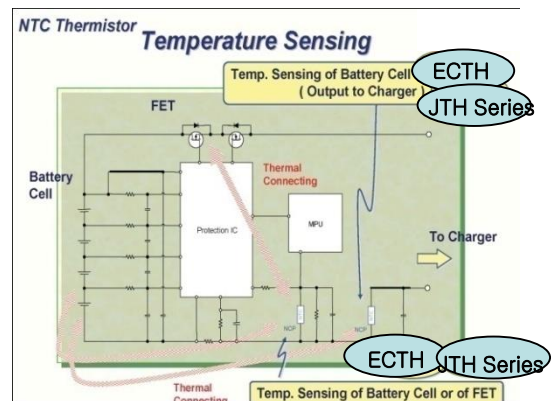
NTC Thermistor
Temperature Sensing

Temp. Sensing of Battery Cell
( Output to Charger )

ECTH
JTH Series

FET

Battery Cell

Thermal Connecting

Protection IC

MPU

To Charger

NCP

NCP

ECTH
JTH Series

Thermal Connecting

Temp. Sensing of Battery Cell or of FET